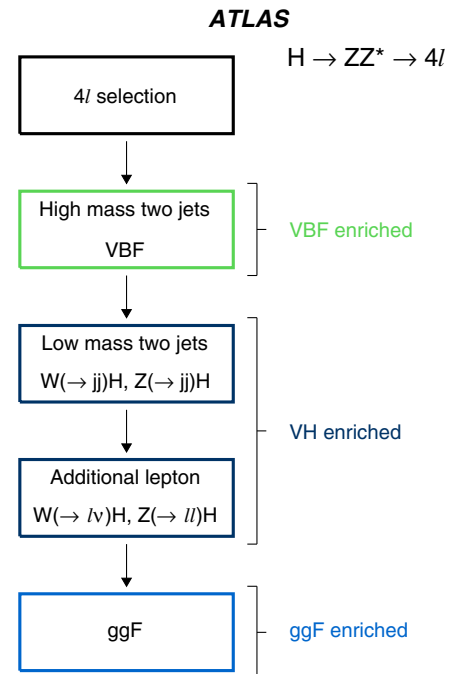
ATLAS

$H \rightarrow ZZ^* \rightarrow 4l$

$4l$ selection

High mass two jets

VBF

VBF enriched

Low mass two jets

$W(\rightarrow jj)H$, $Z(\rightarrow jj)H$

Additional lepton

$W(\rightarrow l\nu)H$, $Z(\rightarrow ll)H$

VH enriched

ggF

ggF enriched